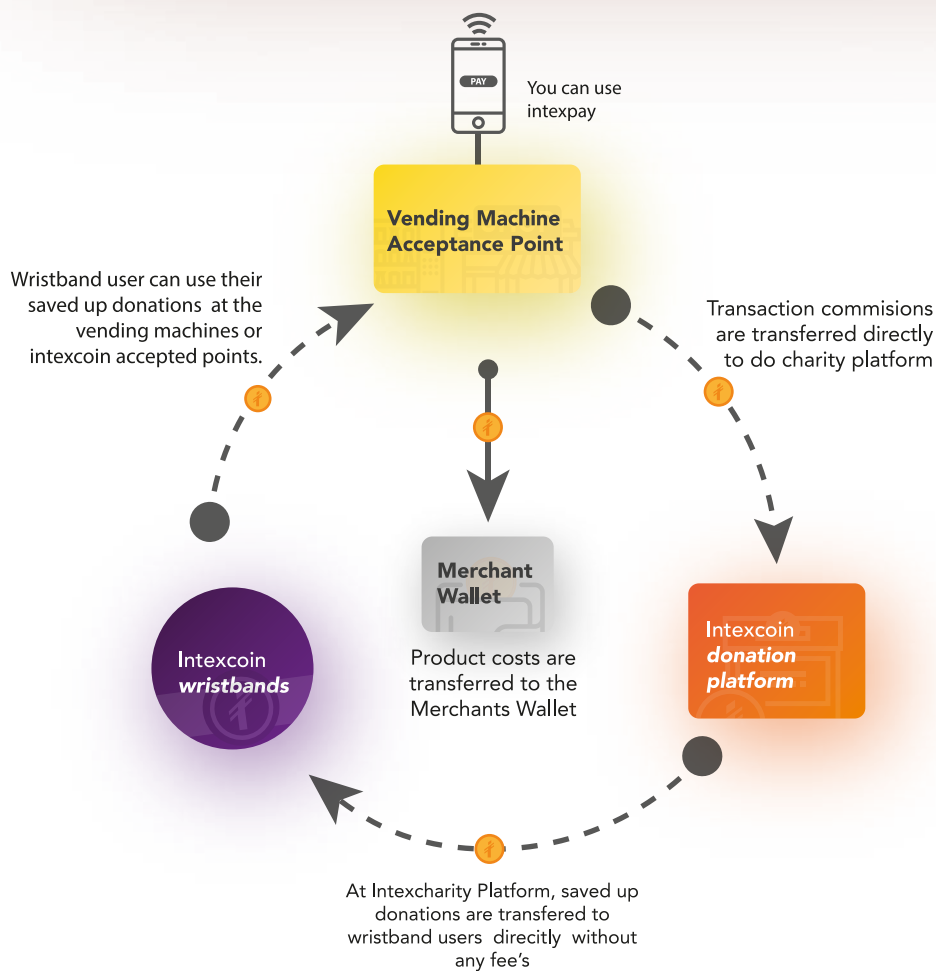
PAY

You can use intexpay

Vending Machine Acceptance Point

Wristband user can use their saved up donations at the vending machines or intexcoin accepted points.

Transaction commisions are transferred directly to do charity platform

Merchant Wallet

Product costs are transferred to the Merchants Wallet

Intexcoin wristbands

Intexcoin donation platform

At Intexcharity Platform, saved up donations are transfered to wristband users direcitly without any fee's